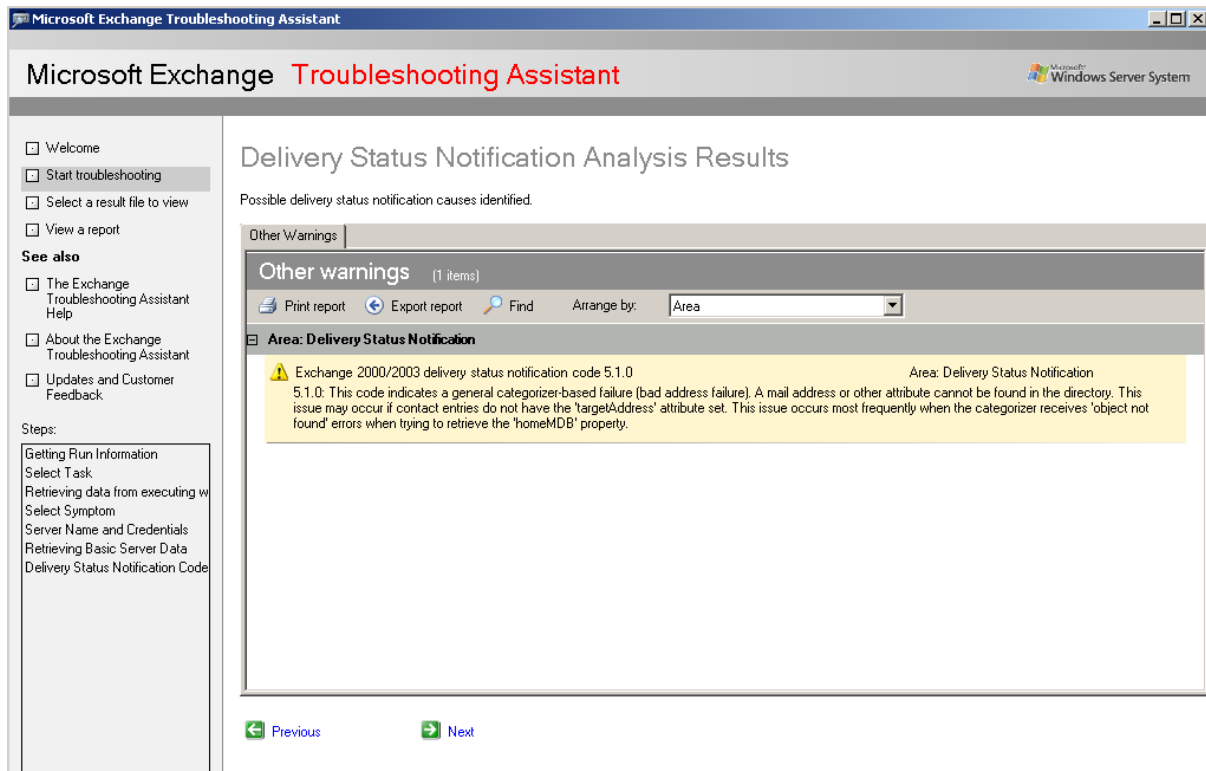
Microsoft Exchange Troubleshooting Assistant

Microsoft Exchange Troubleshooting Assistant

Microsoft Windows Server System

Welcome
Start troubleshooting
Select a result file to view
View a report

See also

The Exchange Troubleshooting Assistant Help
About the Exchange Troubleshooting Assistant
Updates and Customer Feedback

Steps:

Getting Run Information
Select Task
Retrieving data from executing w
Select Symptom
Server Name and Credentials
Retrieving Basic Server Data
Delivery Status Notification Code

Delivery Status Notification Analysis Results

Possible delivery status notification causes identified.

Other Warnings

Other warnings (1 items)

Print report Export report Find Arrange by: Area

Area: Delivery Status Notification

Exchange 2000/2003 delivery status notification code 5.1.0 Area: Delivery Status Notification

5.1.0: This code indicates a general categorizer-based failure (bad address failure). A mail address or other attribute cannot be found in the directory. This issue may occur if contact entries do not have the 'targetAddress' attribute set. This issue occurs most frequently when the categorizer receives 'object not found' errors when trying to retrieve the 'homeMDB' property.

Previous Next